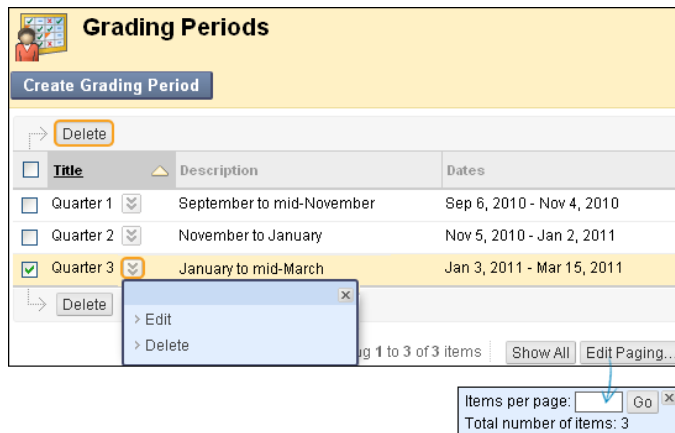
Grading Periods

Create Grading Period

Delete

| Title | Description | Dates |
|---|---|---|
| Quarter 1 | September to mid-November | Sep 6, 2010 - Nov 4, 2010 |
| Quarter 2 | November to January | Nov 5, 2010 - Jan 2, 2011 |
| Quarter 3 | January to mid-March | Jan 3, 2011 - Mar 15, 2011 |

Delete

Edit
Delete

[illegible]g 1 to 3 of 3 items

Show All

Edit Paging..

Items per page:

Go

Total number of items: 3